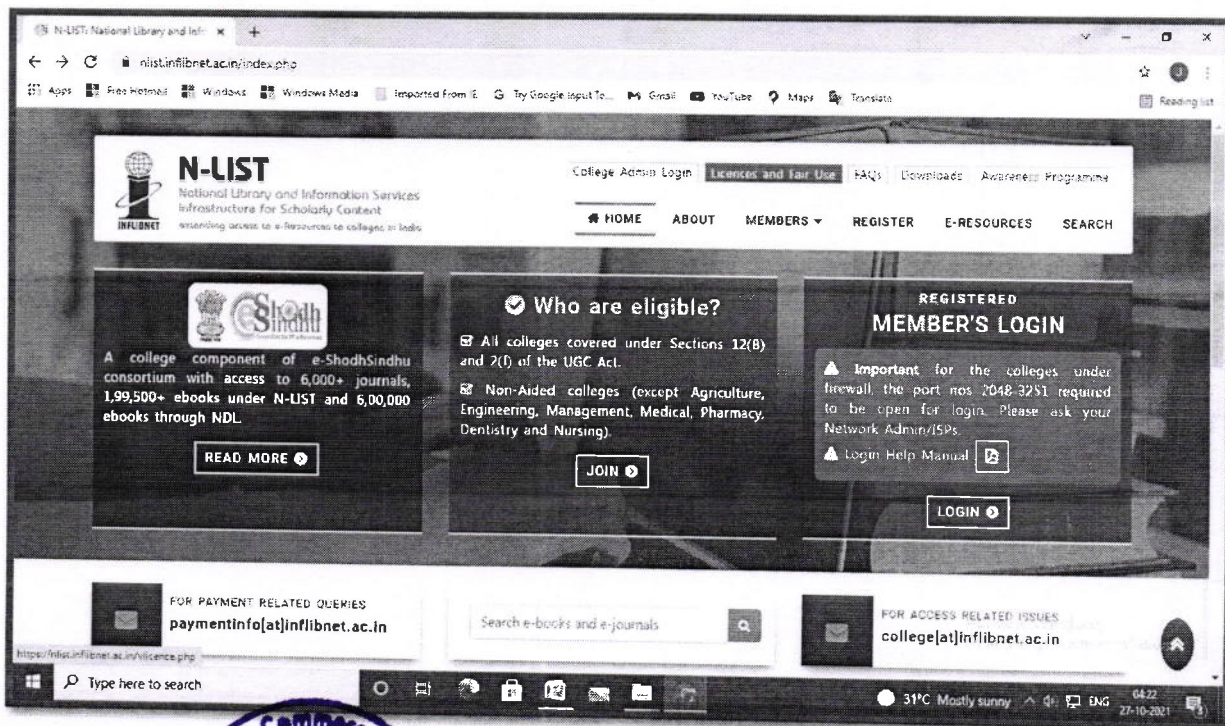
N-LIST: National Library and Info ×  +

nlist.inflibnet.ac.in/index.php

Apps  Free Hotmail  Windows  Windows Media  Imported From IE  Try Google Input To...  Gmail  YouTube  Maps  Translate  Reading list

INFLIBNET

N-LIST

National Library and Information Services Infrastructure for Scholarly Content

extending access to e-Resources to colleges in India

College Admin Login  Licences and Fair Use  FAQs  Downloads  Awareness Programme

HOME  ABOUT  MEMBERS ▾  REGISTER  E-RESOURCES  SEARCH

eShodh Sindhu

A college component of e-ShodhSindhu consortium with access to 6,000+ journals, 1,99,500+ ebooks under N-LIST and 6,00,000 ebooks through NDL.

READ MORE

Who are eligible?

All colleges covered under Sections 12(B) and 2(f) of the UGC Act.

Non-Aided colleges (except Agriculture, Engineering, Management, Medical, Pharmacy, Dentistry and Nursing).

JOIN

REGISTERED

MEMBER'S LOGIN

Important for the colleges under firewall, the port nos 2048-3251 required to be open for login. Please ask your Network Admin/ISPs.

Login Help Manual

LOGIN

FOR PAYMENT RELATED QUERIES

paymentinfo[at]inflibnet.ac.in

Search e-books and e-journals

FOR ACCESS RELATED ISSUES

college[at]inflibnet.ac.in

https://nlist.inflibnet.ac.in/vlicence.php

Type here to search

31°C Mostly sunny  ENG  04:22  27-10-2021